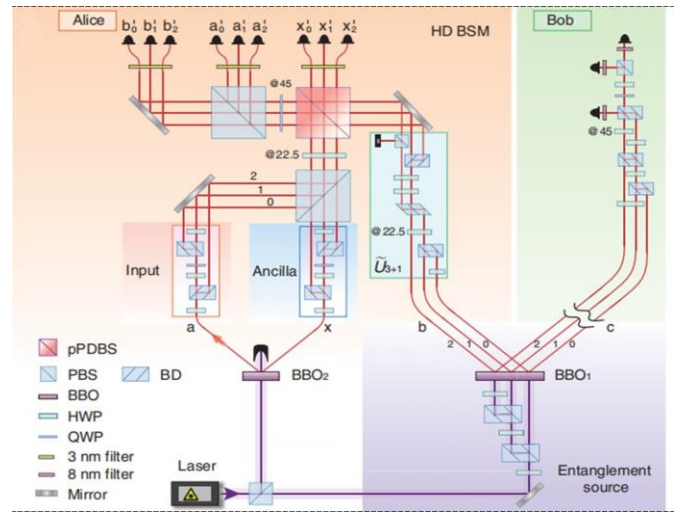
Alice

$b_0'$ $b_1'$ $b_2'$ $a_0'$ $a_1'$ $a_2'$ $x_0'$ $x_1'$ $x_2'$

HD BSM

Bob

@45

@22.5

2
1
0

@22.5

$\tilde{U}_{3+1}$

@45

Input

Ancilla

a

x

b

c

2 1 0

2 1 0

pPDBS

PBS

BD

BBO

HWP

QWP

3 nm filter

8 nm filter

Mirror

BBO2

BBO1

Laser

Entanglement source